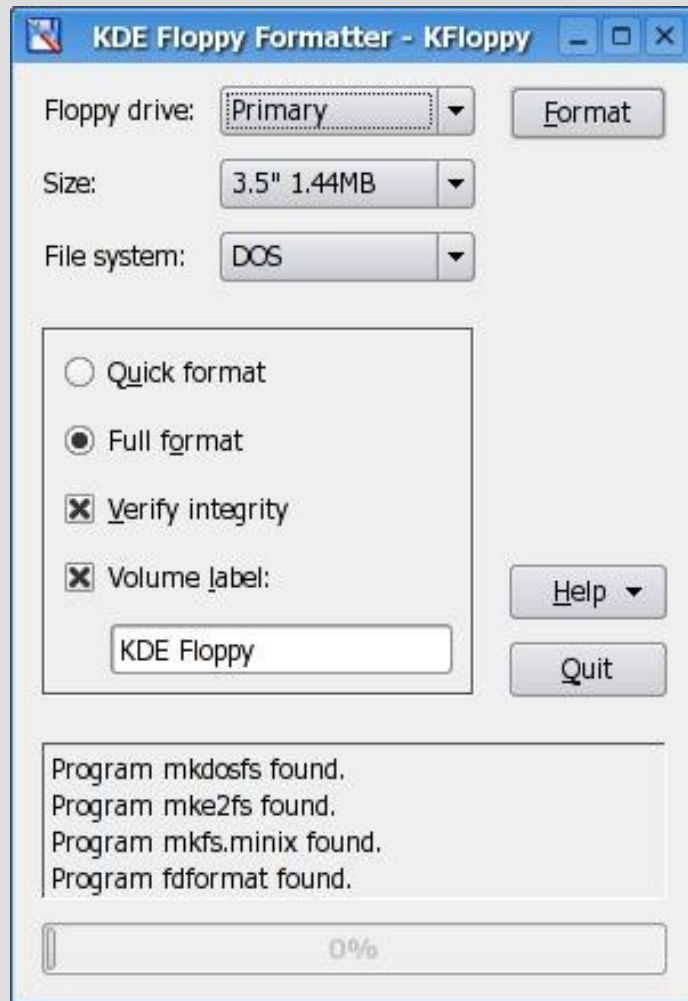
KDE Floppy Formatter - KFloppy

Floppy drive: Primary

Format

Size: 3.5" 1.44MB

File system: DOS

Quick format

Full format

Verify integrity

Volume label:

KDE Floppy

Help

Quit

Program mkdosfs found.
Program mke2fs found.
Program mkfs.minix found.
Program fdformat found.

0%